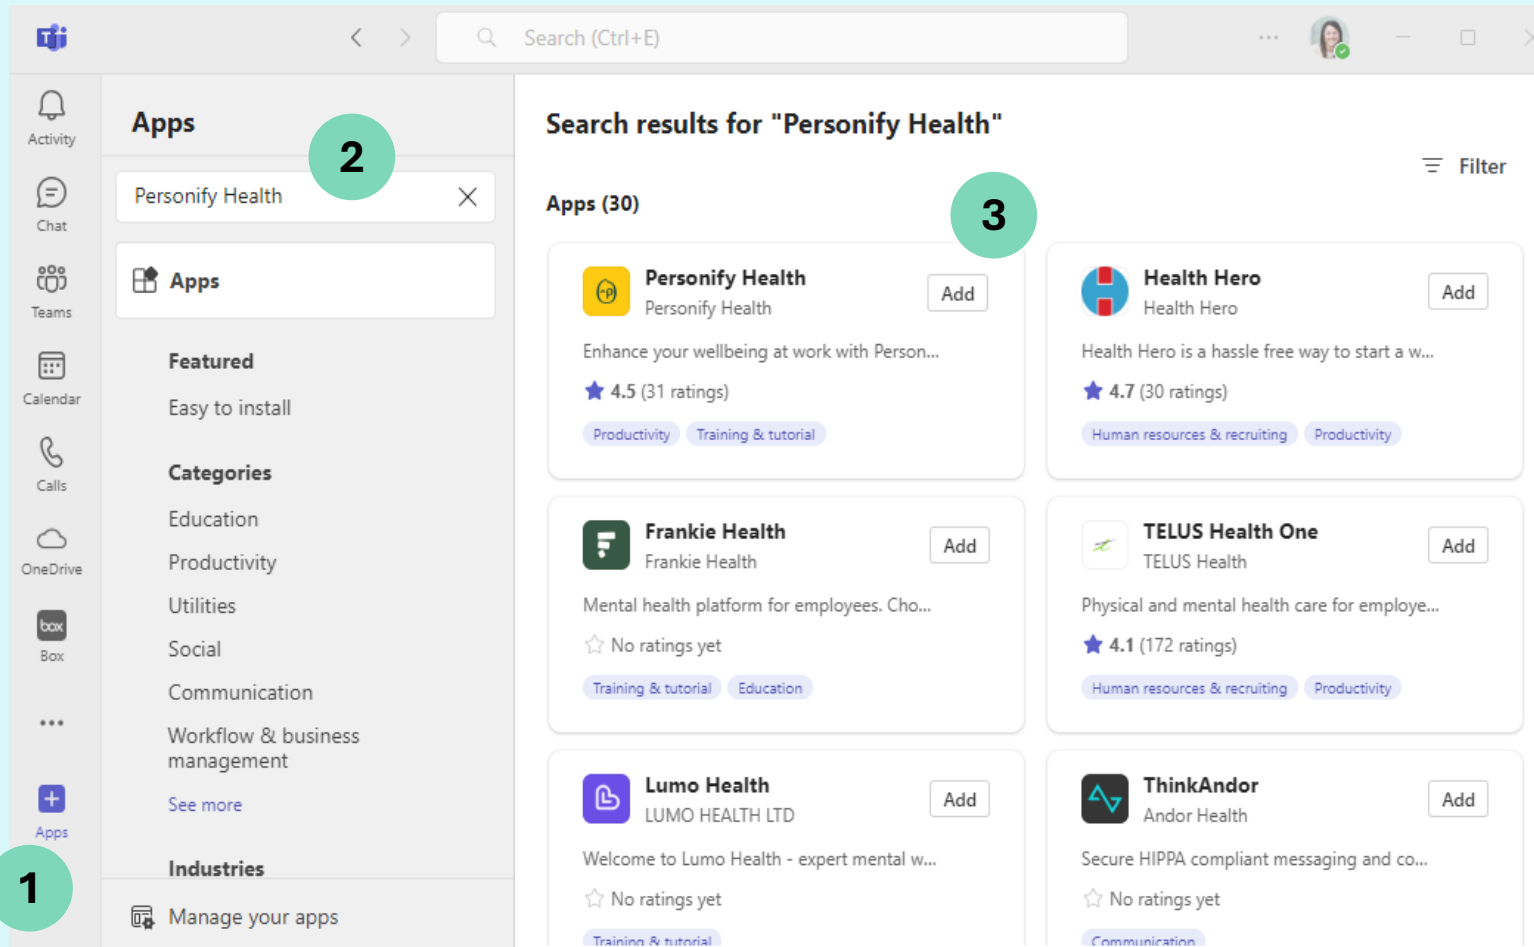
Search (Ctrl+E)

Activity
Chat
Teams
Calendar
Calls
OneDrive
box
Box
...
Apps

1

Apps

2

Personify Health

Apps

Featured
Easy to install

Categories
Education
Productivity
Utilities
Social
Communication
Workflow & business management
See more

Industries

Manage your apps

Search results for "Personify Health"

Filter

Apps (30)

3

Personify Health
Personify Health
Add
Enhance your wellbeing at work with Person...
4.5 (31 ratings)
Productivity
Training & tutorial

Health Hero
Health Hero
Add
Health Hero is a hassle free way to start a w...
4.7 (30 ratings)
Human resources & recruiting
Productivity

Frankie Health
Frankie Health
Add
Mental health platform for employees. Cho...
No ratings yet
Training & tutorial
Education

TELUS Health One
TELUS Health
Add
Physical and mental health care for employe...
4.1 (172 ratings)
Human resources & recruiting
Productivity

Lumo Health
LUMO HEALTH LTD
Add
Welcome to Lumo Health - expert mental w...
No ratings yet
Training & tutorial

ThinkAndor
Andor Health
Add
Secure HIPPA compliant messaging and co...
No ratings yet
Communication